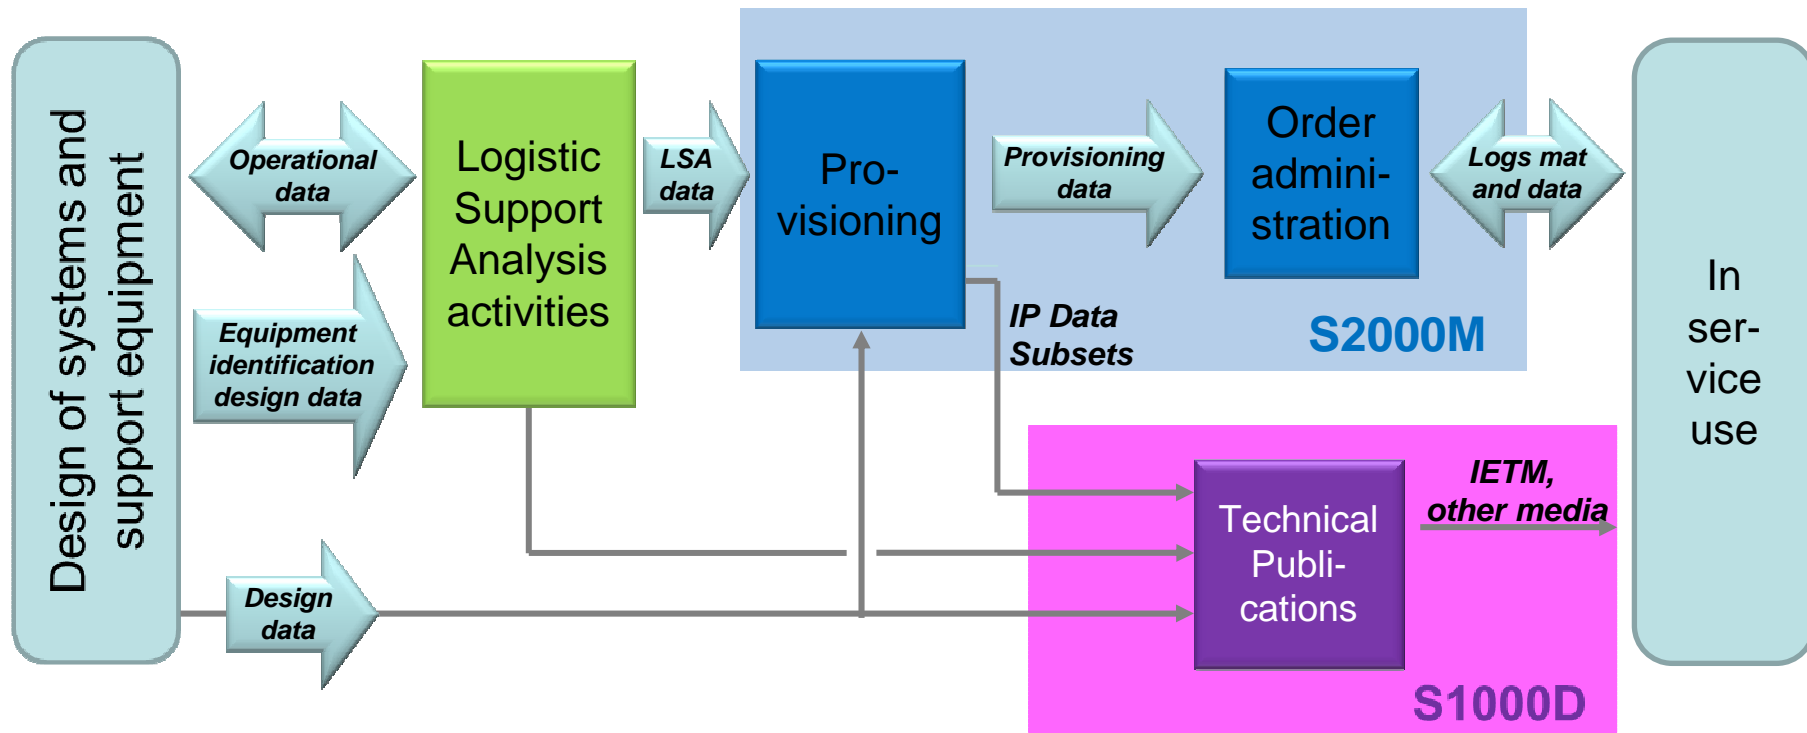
Design of systems and support equipment

Operational data

Equipment identification design data

Design data

Logistic Support Analysis activities

LSA data

Pro-visioning

Provisioning data

Order admini-stration

Logs mat and data

IP Data Subsets

S2000M

In ser-vice use

IETM, other media

Technical Publi-cations

S1000D